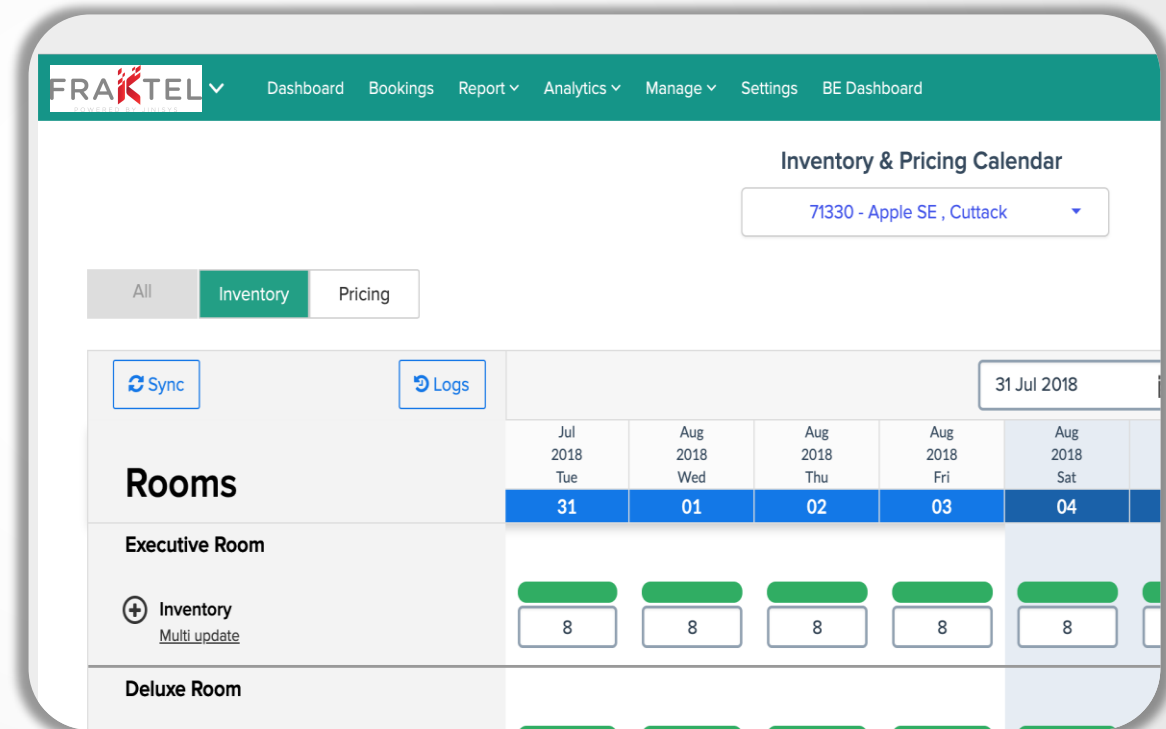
FRAKTEL

Dashboard Bookings Report Analytics Manage Settings BE Dashboard

Inventory & Pricing Calendar

71330 - Apple SE , Cuttack

All Inventory Pricing

Sync Logs

31 Jul 2018

Rooms

| Jul 2018 Tue | Aug 2018 Wed | Aug 2018 Thu | Aug 2018 Fri | Aug 2018 Sat |
|---|---|---|---|---|
| 31 | 01 | 02 | 03 | 04 |

Executive Room

Inventory
Multi update

| 8 | 8 | 8 | 8 | 8 |
|---|---|---|---|---|

Deluxe Room